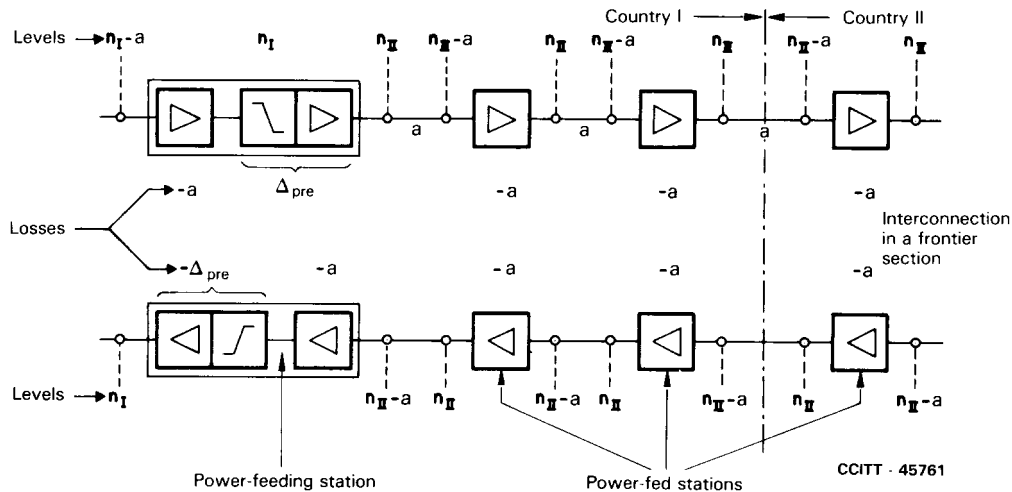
Country I

Country II

Levels $n_I$ - a

$n_I$

$n_{II}$

$n_{II}$ - a

$n_{II}$

$n_{II}$ - a

$n_{II}$

$n_{II}$ - a

$n_{II}$

a

a

a

$\Delta_{pre}$

- a

- a

- a

- a

Losses

Interconnection in a frontier section

- $\Delta_{pre}$

- a

- a

- a

- a

Levels $n_I$

$n_{II}$ - a

$n_{II}$

$n_{II}$ - a

$n_{II}$

$n_{II}$ - a

$n_{II}$

$n_{II}$ - a

Power-feeding station

Power-fed stations

CCITT - 45761